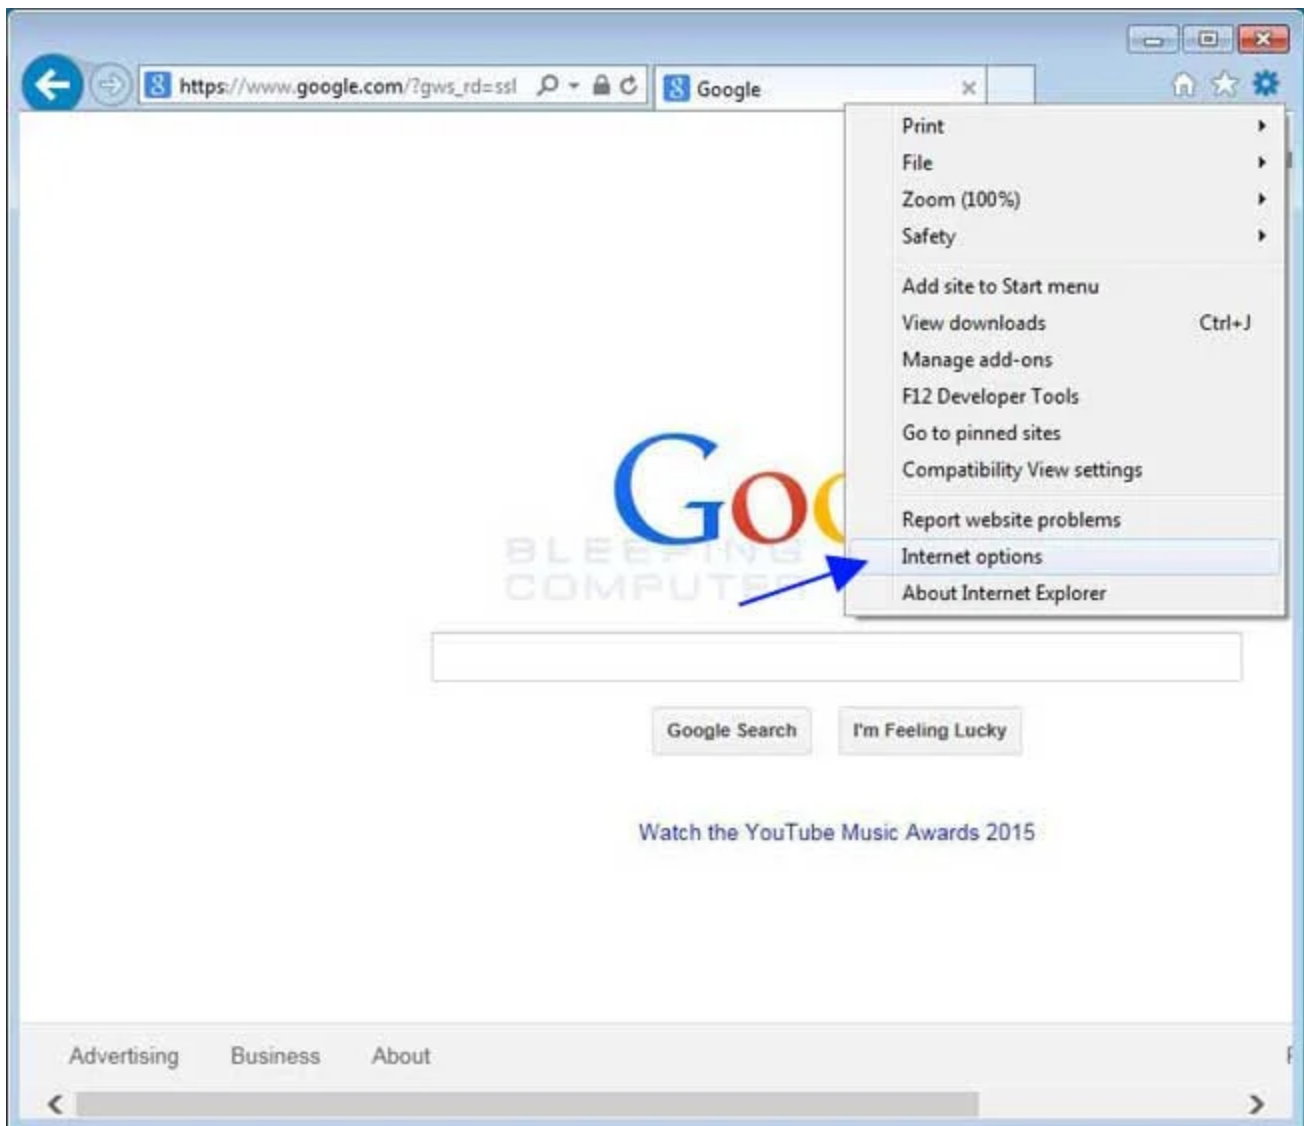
https://www.google.com/?gws_rd=ssl

Google

Print
File
Zoom (100%)
Safety

Add site to Start menu
View downloads Ctrl+J
Manage add-ons
F12 Developer Tools
Go to pinned sites
Compatibility View settings

Report website problems
Internet options
About Internet Explorer

Goo

BLEEPING COMPUTER

Google Search
I'm Feeling Lucky

Watch the YouTube Music Awards 2015

Advertising Business About